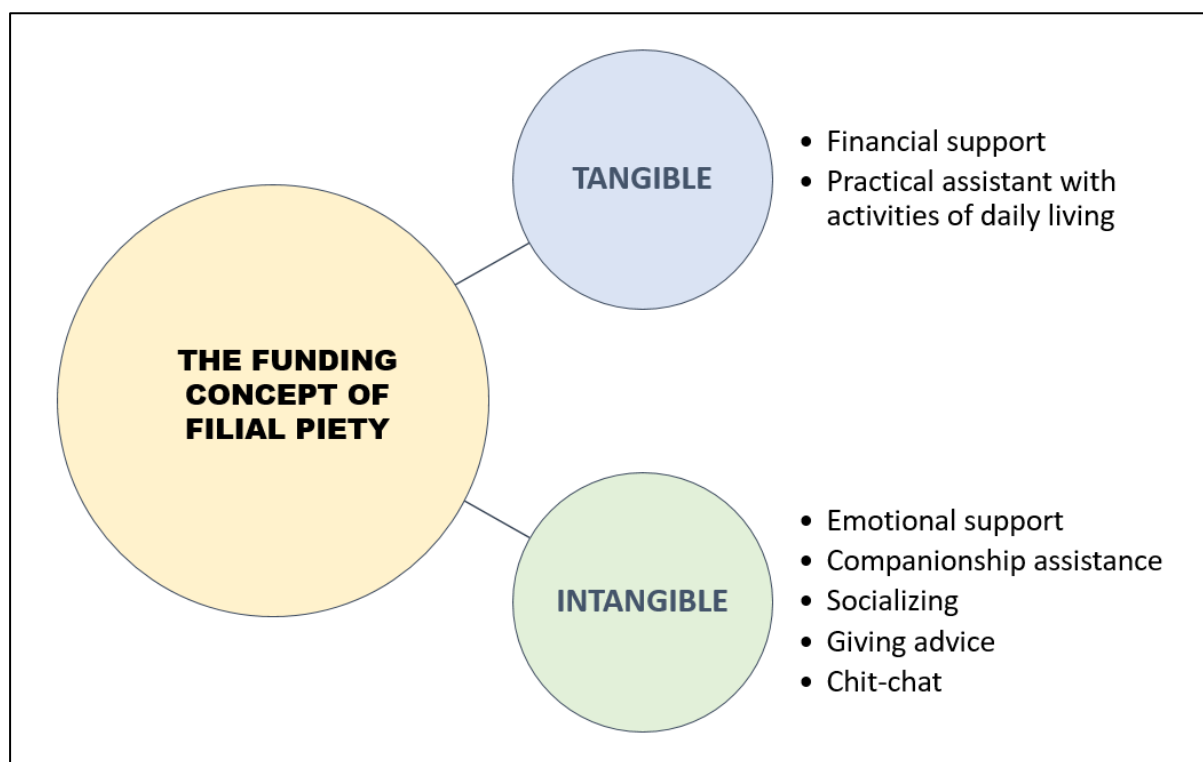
THE FUNDING CONCEPT OF FILIAL PIETY

TANGIBLE

- Financial support
- Practical assistant with activities of daily living

INTANGIBLE

- Emotional support
- Companionship assistance
- Socializing
- Giving advice
- Chit-chat